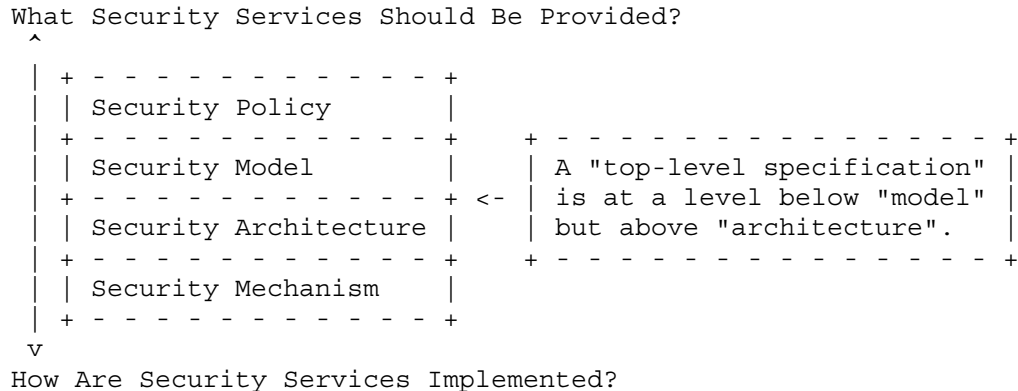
What Security Services Should Be Provided?

^
| + - - - - - - - - - - - - +
| | Security Policy         |
| + - - - - - - - - - - - - +    + - - - - - - - - - - - - - - +
| | Security Model          |    | A "top-level specification" |
| + - - - - - - - - - - - - + <- | is at a level below "model" |
| | Security Architecture   |    | but above "architecture".   |
| + - - - - - - - - - - - - +    + - - - - - - - - - - - - - - +
| | Security Mechanism      |
| + - - - - - - - - - - - - +
v

How Are Security Services Implemented?